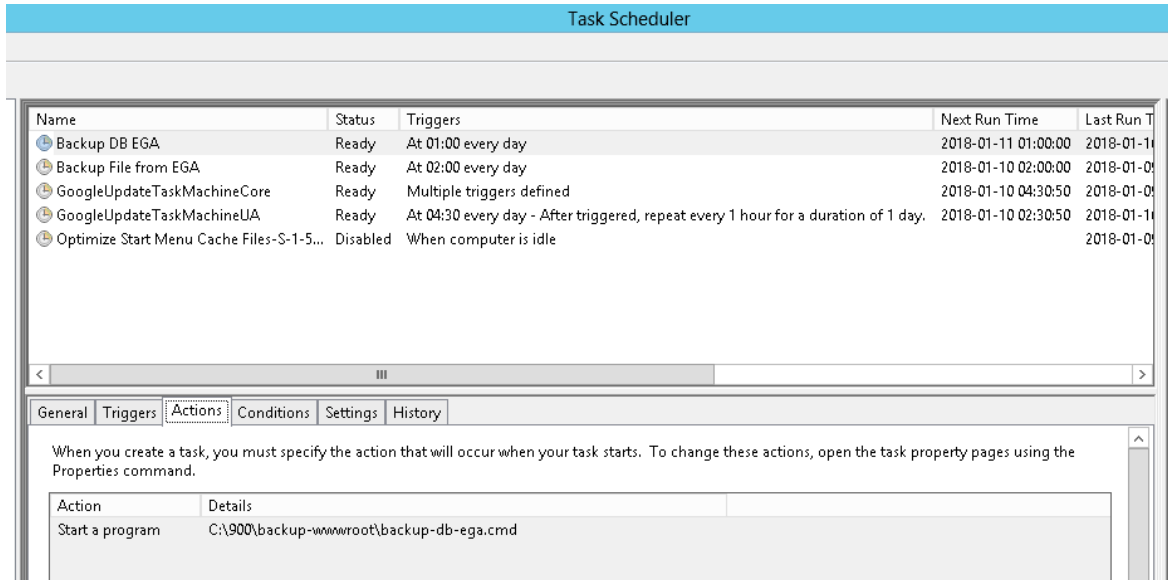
Task Scheduler

| Name | Status | Triggers | Next Run Time | Last Run T |
|---|---|---|---|---|
| Backup DB EGA | Ready | At 01:00 every day | 2018-01-11 01:00:00 | 2018-01-1 |
| Backup File from EGA | Ready | At 02:00 every day | 2018-01-10 02:00:00 | 2018-01-0 |
| GoogleUpdateTaskMachineCore | Ready | Multiple triggers defined | 2018-01-10 04:30:50 | 2018-01-0 |
| GoogleUpdateTaskMachineUA | Ready | At 04:30 every day - After triggered, repeat every 1 hour for a duration of 1 day. | 2018-01-10 02:30:50 | 2018-01-1 |
| Optimize Start Menu Cache Files-S-1-5... | Disabled | When computer is idle | | 2018-01-0 |

General | Triggers | Actions | Conditions | Settings | History

When you create a task, you must specify the action that will occur when your task starts. To change these actions, open the task property pages using the Properties command.

| Action | Details |
|---|---|
| Start a program | C:\900\backup-wwwroot\backup-db-ega.cmd |